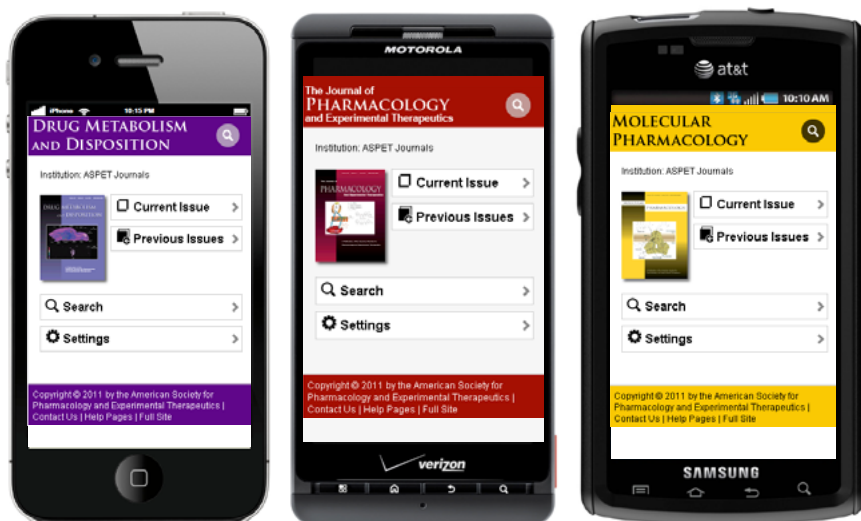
iPhone 10:15 PM

DRUG METABOLISM AND DISPOSITION

Institution: ASPET Journals

Current Issue

Previous Issues

Search

Settings

Copyright © 2011 by the American Society for Pharmacology and Experimental Therapeutics | Contact Us | Help Pages | Full Site

MOTOROLA

The Journal of PHARMACOLOGY and Experimental Therapeutics

Institution: ASPET Journals

PHARMACOLOGY

Current Issue

Previous Issues

Search

Settings

Copyright © 2011 by the American Society for Pharmacology and Experimental Therapeutics | Contact Us | Help Pages | Full Site

verizon

at&t

10:10 AM

MOLECULAR PHARMACOLOGY

Institution: ASPET Journals

Current Issue

Previous Issues

Search

Settings

Copyright © 2011 by the American Society for Pharmacology and Experimental Therapeutics | Contact Us | Help Pages | Full Site

SAMSUNG